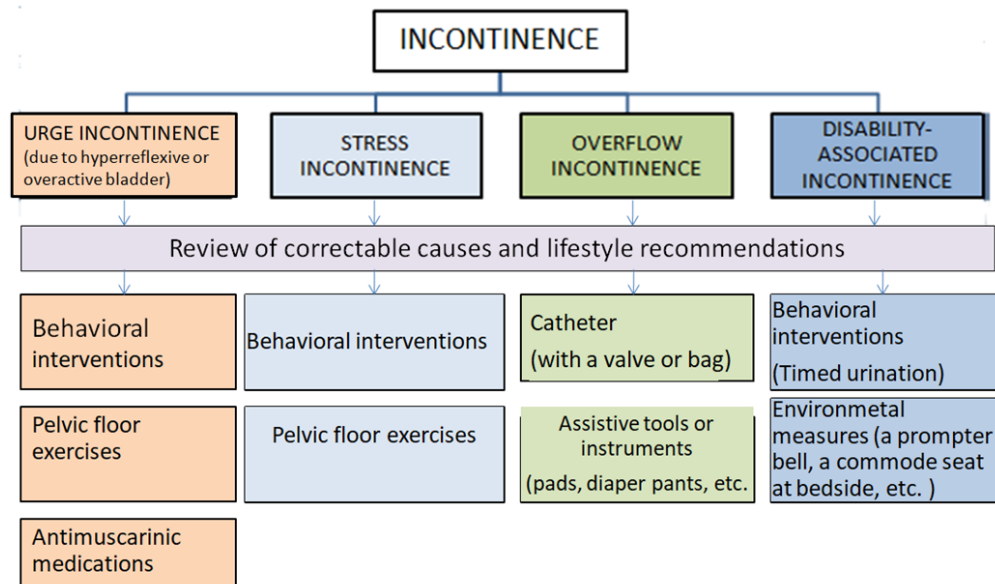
INCONTINENCE

URGE INCONTINENCE (due to hyperreflexive or overactive bladder)

STRESS INCONTINENCE

OVERFLOW INCONTINENCE

DISABILITY-ASSOCIATED INCONTINENCE

Review of correctable causes and lifestyle recommendations

Behavioral interventions

Pelvic floor exercises

Antimuscarinic medications

Behavioral interventions

Pelvic floor exercises

Catheter (with a valve or bag)

Assistive tools or instruments (pads, diaper pants, etc.

Behavioral interventions (Timed urination)

Environmetal measures (a prompter bell, a commode seat at bedside, etc. )